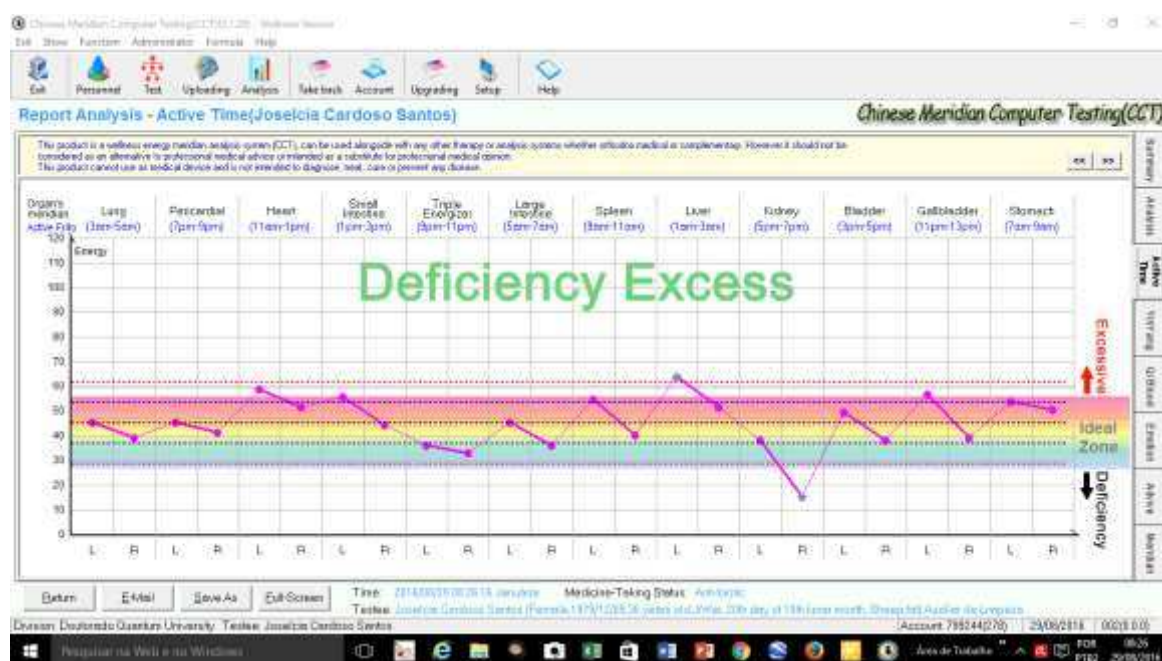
Chinese Meridian Computer Testing(CCT) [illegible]

Exit Show Function Administrator Formula Help

Exit Personnel Test Uploading Analysis Take back Account Upgrading Setup Help

Report Analysis - Active Time(Joselcia Cardoso Santos)

Chinese Meridian Computer Testing(CCT)

The product is a wellness energy meridian analysis system (CCT), can be used alongside with any other therapy or analysis systems whether orthodox medical or complementary. However it should not be considered as an alternative to professional medical advice or intended as a substitute for professional medical opinion. This product cannot use as medical device and is not intended to diagnose, treat, cure or prevent any disease.

<< >>

Organs meridian Active Time

| Lung (3am-5am) | Pericardial (7pm-9pm) | Heart (11am-1pm) | Small Intestine (1pm-3pm) | Triple Energizer (9pm-11pm) | Large Intestine (5am-7am) | Spleen (9am-11am) | Liver (1am-3am) | Kidney (5pm-7pm) | Bladder (3pm-5pm) | Gallbladder (11pm-1am) | Stomach (7am-9am) |

Energy

120 110 100 90 80 70 60 50 40 30 20 10 0

Deficiency Excess

Excessive

Ideal Zone

Deficiency

L R L R L R L R L R L R L R L R L R L R L R L R

Summary Analysis Active Time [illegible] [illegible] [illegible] Advice Monitor

Return E-Mail Save As Full-Screen

Time: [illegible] Medicine-Taking Status: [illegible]

Testee: Joselcia Cardoso Santos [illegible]

Division: Doutorado Quantum University Testee: Joselcia Cardoso Santos

Account: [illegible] 29/06/2016 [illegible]

Pesquisar na Web e no Windows

Área de Trabalho POR 08:26 29/06/2016